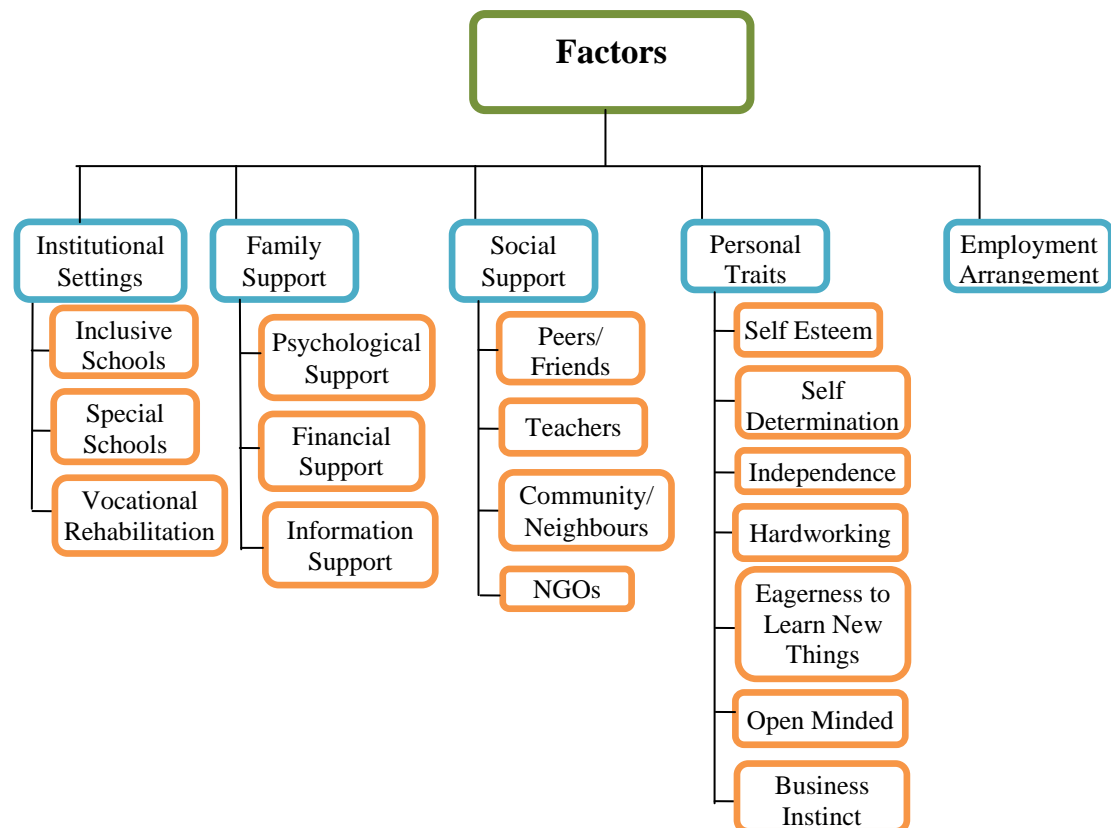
Factors

Institutional Settings

Inclusive Schools

Special Schools

Vocational Rehabilitation

Family Support

Psychological Support

Financial Support

Information Support

Social Support

Peers/ Friends

Teachers

Community/ Neighbours

NGOs

Personal Traits

Self Esteem

Self Determination

Independence

Hardworking

Eagerness to Learn New Things

Open Minded

Business Instinct

Employment Arrangement